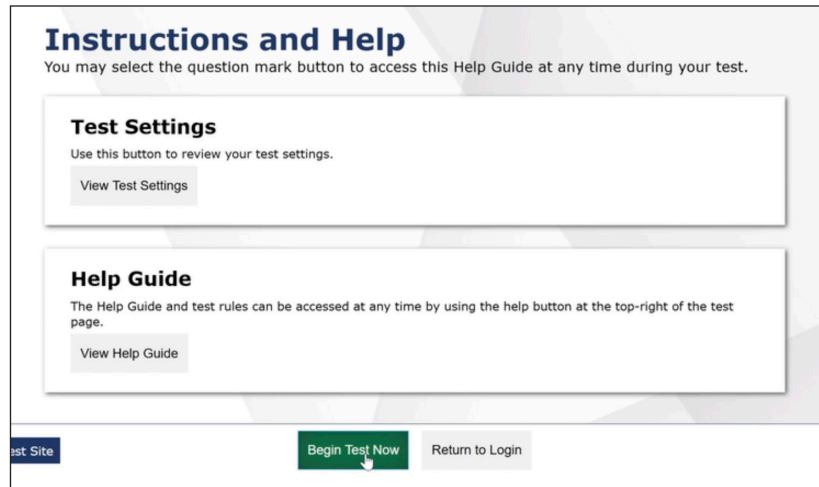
Instructions and Help
You may select the question mark button to access this Help Guide at any time during your test.

Test Settings
Use this button to review your test settings.
View Test Settings

Help Guide
The Help Guide and test rules can be accessed at any time by using the help button at the top-right of the test page.
View Help Guide

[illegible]st Site
Begin Test Now
Return to Login